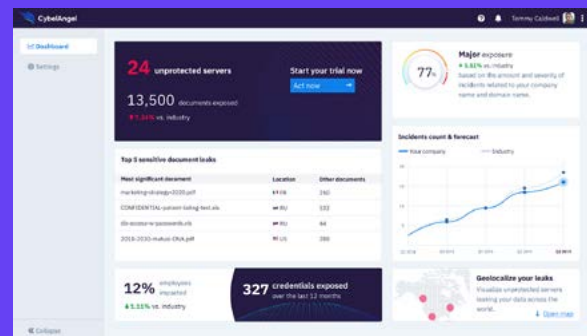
CybelAngel

Tommy Caldwell

Dashboard

Settings

24 unprotected servers

13,500 documents exposed

▲ 5.24% vs. industry

Start your trial now

Act now

Major exposure

77%

▲ 5.91% vs. industry

Based on the amount and severity of incidents related to your company name and domain name.

Top 5 sensitive document leaks

| Most significant document | Location | Other documents |
|---|---|---|
| marketing-strategy-2020.pdf | FR | 260 |
| CONFIDENTIAL-patent-listing-test.xls | RU | 132 |
| db-access-w-passwords.xls | RU | 84 |
| 2018-2020-maker-CNA.pdf | US | 388 |

Incidents count & forecast

Your company

Industry

12% employees impacted

▲ 5.55% vs. industry

327 credentials exposed over the last 12 months

Geolocalize your leaks

Visualize unprotected servers leaking your data across the world.

Open map

Collapse